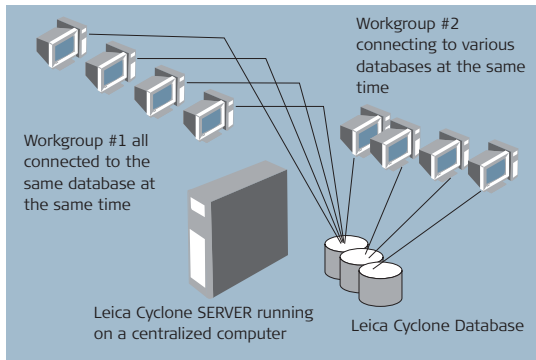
Workgroup #2 connecting to various databases at the same time

Workgroup #1 all connected to the same database at the same time

Leica Cyclone SERVER running on a centralized computer

Leica Cyclone Database